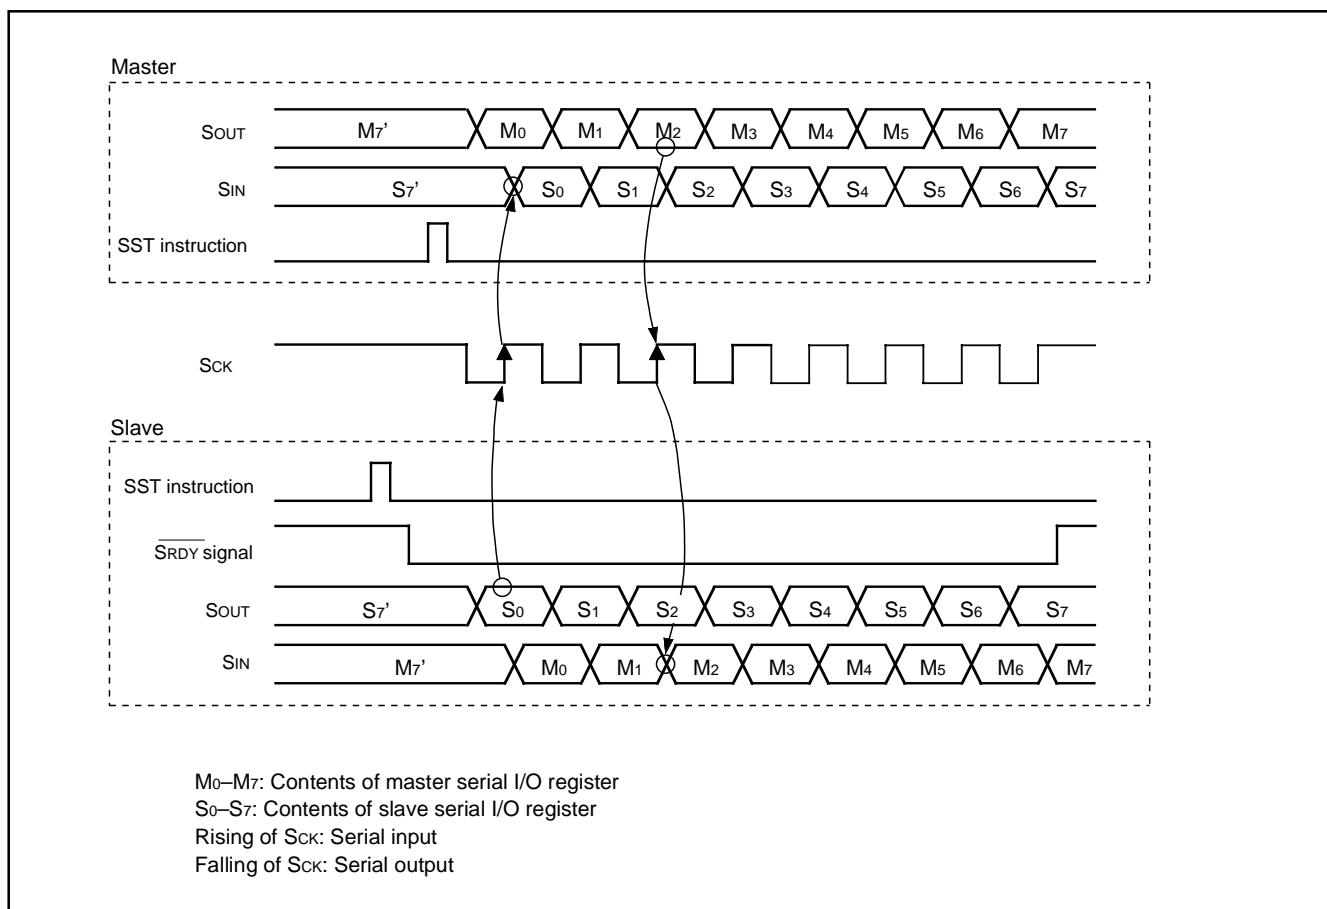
Master

SOUT M7' M0 M1 M2 M3 M4 M5 M6 M7

SIN S7' S0 S1 S2 S3 S4 S5 S6 S7

SST instruction

SCK

Slave

SST instruction

$\overline{SRDY}$ signal

SOUT S7' S0 S1 S2 S3 S4 S5 S6 S7

SIN M7' M0 M1 M2 M3 M4 M5 M6 M7

M0–M7: Contents of master serial I/O register
S0–S7: Contents of slave serial I/O register
Rising of SCK: Serial input
Falling of SCK: Serial output